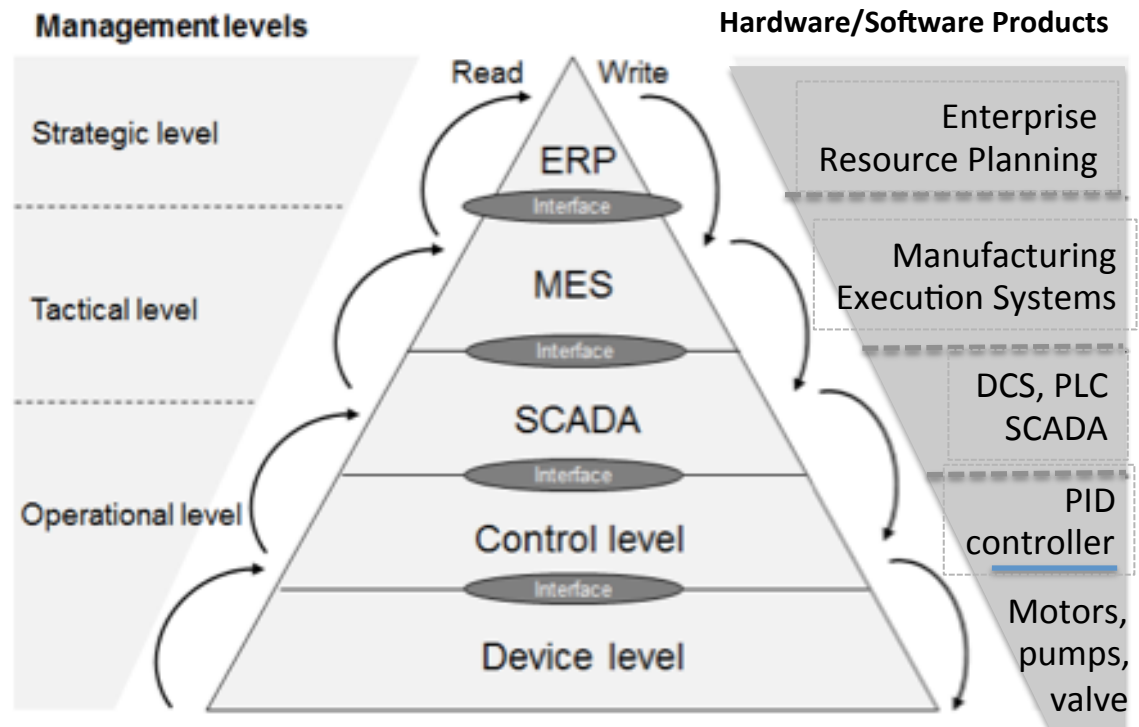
Management levels

Hardware/Software Products

Read

Write

Strategic level

ERP

Interface

Enterprise Resource Planning

Tactical level

MES

Interface

Manufacturing Execution Systems

SCADA

Interface

DCS, PLC SCADA

Operational level

Control level

Interface

PID controller

Device level

Motors, pumps, valve